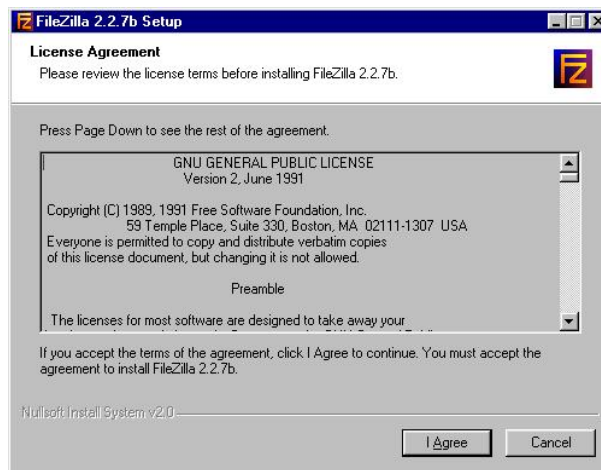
FileZilla 2.2.7b Setup

License Agreement
Please review the license terms before installing FileZilla 2.2.7b.

Press Page Down to see the rest of the agreement.

GNU GENERAL PUBLIC LICENSE
Version 2, June 1991

Copyright (C) 1989, 1991 Free Software Foundation, Inc.
59 Temple Place, Suite 330, Boston, MA 02111-1307 USA
Everyone is permitted to copy and distribute verbatim copies
of this license document, but changing it is not allowed.

Preamble

The licenses for most software are designed to take away your
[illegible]

If you accept the terms of the agreement, click I Agree to continue. You must accept the agreement to install FileZilla 2.2.7b.

Nullsoft Install System v2.0

I Agree
Cancel